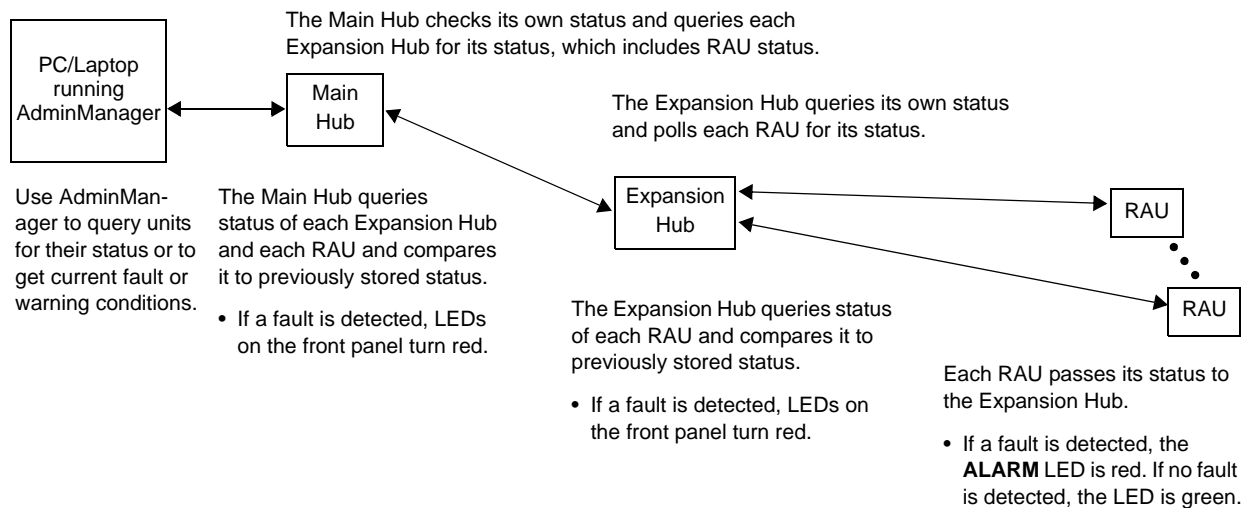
The Main Hub checks its own status and queries each Expansion Hub for its status, which includes RAU status.

PC/Laptop running AdminManager

Main Hub

The Expansion Hub queries its own status and polls each RAU for its status.

Use AdminManager to query units for their status or to get current fault or warning conditions.

The Main Hub queries status of each Expansion Hub and each RAU and compares it to previously stored status.

• If a fault is detected, LEDs on the front panel turn red.

Expansion Hub

RAU

RAU

The Expansion Hub queries status of each RAU and compares it to previously stored status.

• If a fault is detected, LEDs on the front panel turn red.

Each RAU passes its status to the Expansion Hub.

• If a fault is detected, the **ALARM** LED is red. If no fault is detected, the LED is green.